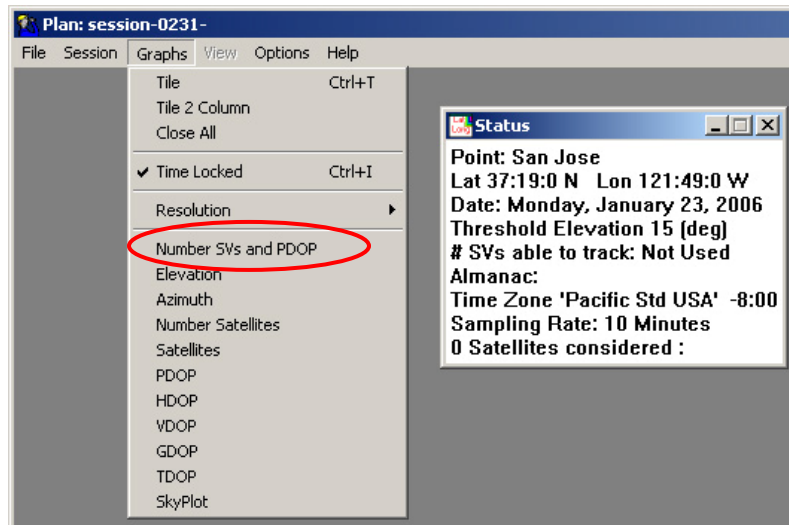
Plan: session-0231-

File Session Graphs View Options Help

Tile Ctrl+T
Tile 2 Column
Close All

✔ Time Locked Ctrl+I

Resolution

Number SVs and PDOP
Elevation
Azimuth
Number Satellites
Satellites
PDOP
HDOP
VDOP
GDOP
TDOP
SkyPlot

Lat Long Status

Point: San Jose
Lat 37:19:0 N Lon 121:49:0 W
Date: Monday, January 23, 2006
Threshold Elevation 15 (deg)
# SVs able to track: Not Used
Almanac:
Time Zone 'Pacific Std USA' -8:00
Sampling Rate: 10 Minutes
0 Satellites considered :